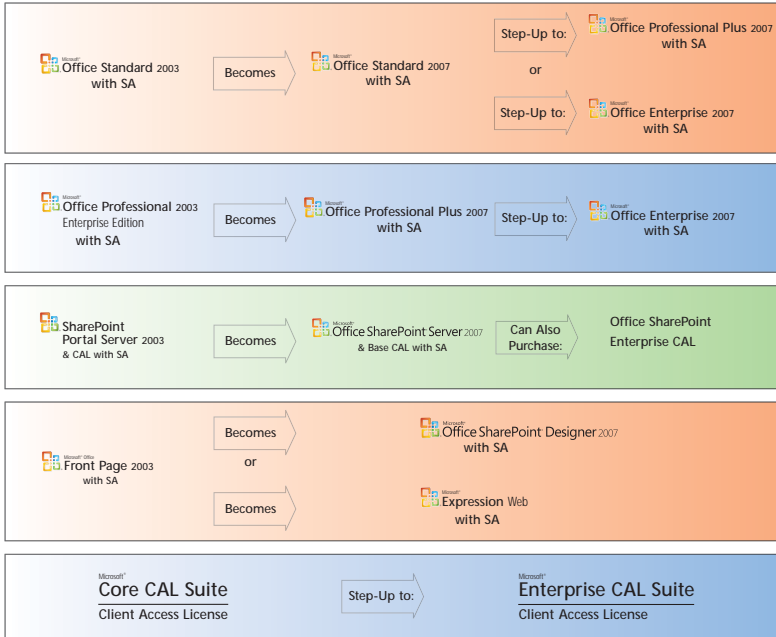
Microsoft Office Standard 2003 with SA

Becomes

Microsoft Office Standard 2007 with SA

Step-Up to:

Microsoft Office Professional Plus 2007 with SA

or

Step-Up to:

Microsoft Office Enterprise 2007 with SA

Microsoft Office Professional 2003 Enterprise Edition with SA

Becomes

Microsoft Office Professional Plus 2007 with SA

Step-Up to:

Microsoft Office Enterprise 2007 with SA

SharePoint Portal Server 2003 & CAL with SA

Becomes

Microsoft Office SharePoint Server 2007 & Base CAL with SA

Can Also Purchase:

Office SharePoint Enterprise CAL

Microsoft Office Front Page 2003 with SA

Becomes

or

Becomes

Microsoft Office SharePoint Designer 2007 with SA

Microsoft Expression Web with SA

Microsoft Core CAL Suite Client Access License

Step-Up to:

Microsoft Enterprise CAL Suite Client Access License